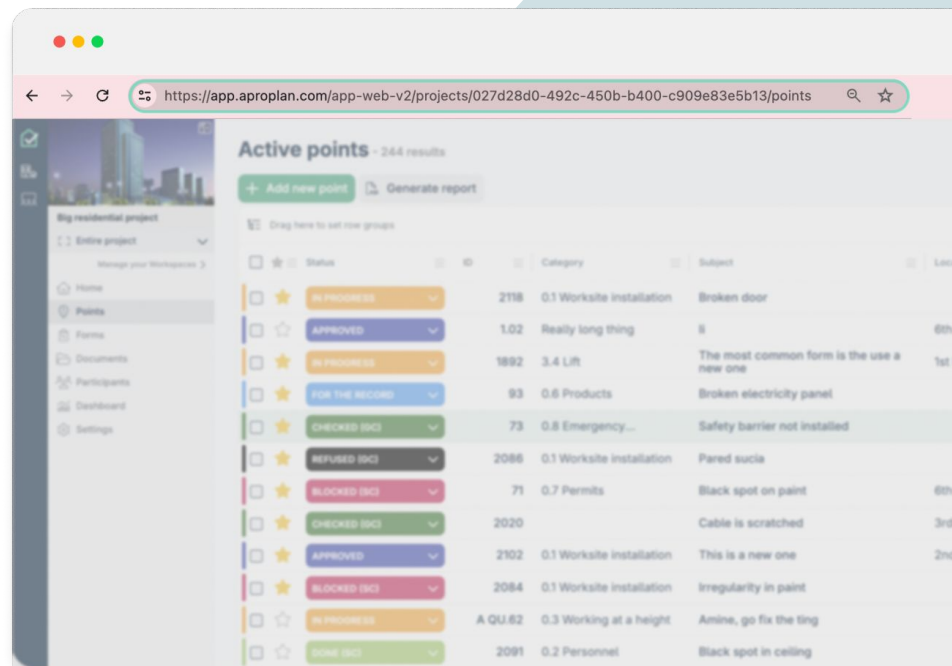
https://app.aproplan.com/app-web-v2/projects/027d28d0-492c-450b-b400-c909e83e5b13/points

Active points - 244 results

+ Add new point
Generate report

Big residential project
Entire project
Manage your Workspaces >
Home
Points
Forms
Documents
Participants
Dashboard
Settings

Drag here to set row groups

| Status | ID | Category | Subject | Loc |
|---|---|---|---|---|
| IN PROGRESS | 2118 | 0.1 Worksite installation | Broken door | |
| APPROVED | 1.02 | Really long thing | li | 6th |
| IN PROGRESS | 1892 | 3.4 Lift | The most common form is the use a new one | 1st |
| FOR THE RECORD | 93 | 0.6 Products | Broken electricity panel | |
| CHECKED (GC) | 73 | 0.8 Emergency... | Safety barrier not installed | |
| REFUSED (GC) | 2086 | 0.1 Worksite installation | Pared sucia | |
| BLOCKED (SC) | 71 | 0.7 Permits | Black spot on paint | 6th |
| CHECKED (GC) | 2020 | | Cable is scratched | 3rd |
| APPROVED | 2102 | 0.1 Worksite installation | This is a new one | 2nd |
| BLOCKED (SC) | 2084 | 0.1 Worksite installation | Irregularity in paint | |
| IN PROGRESS | A QU.62 | 0.3 Working at a height | Amine, go fix the ting | |
| DONE (SC) | 2091 | 0.2 Personnel | Black spot in ceiling | |